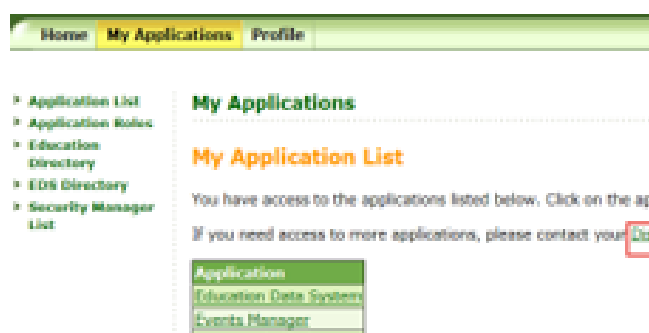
Home My Applications Profile

Application List
Application Roles
Education Directory
EDS Directory
Security Manager List

My Applications

My Application List

You have access to the applications listed below. Click on the a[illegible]

If you need access to more applications, please contact your Di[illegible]

| Application |
|---|
| Education Data System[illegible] |
| Events Manager |